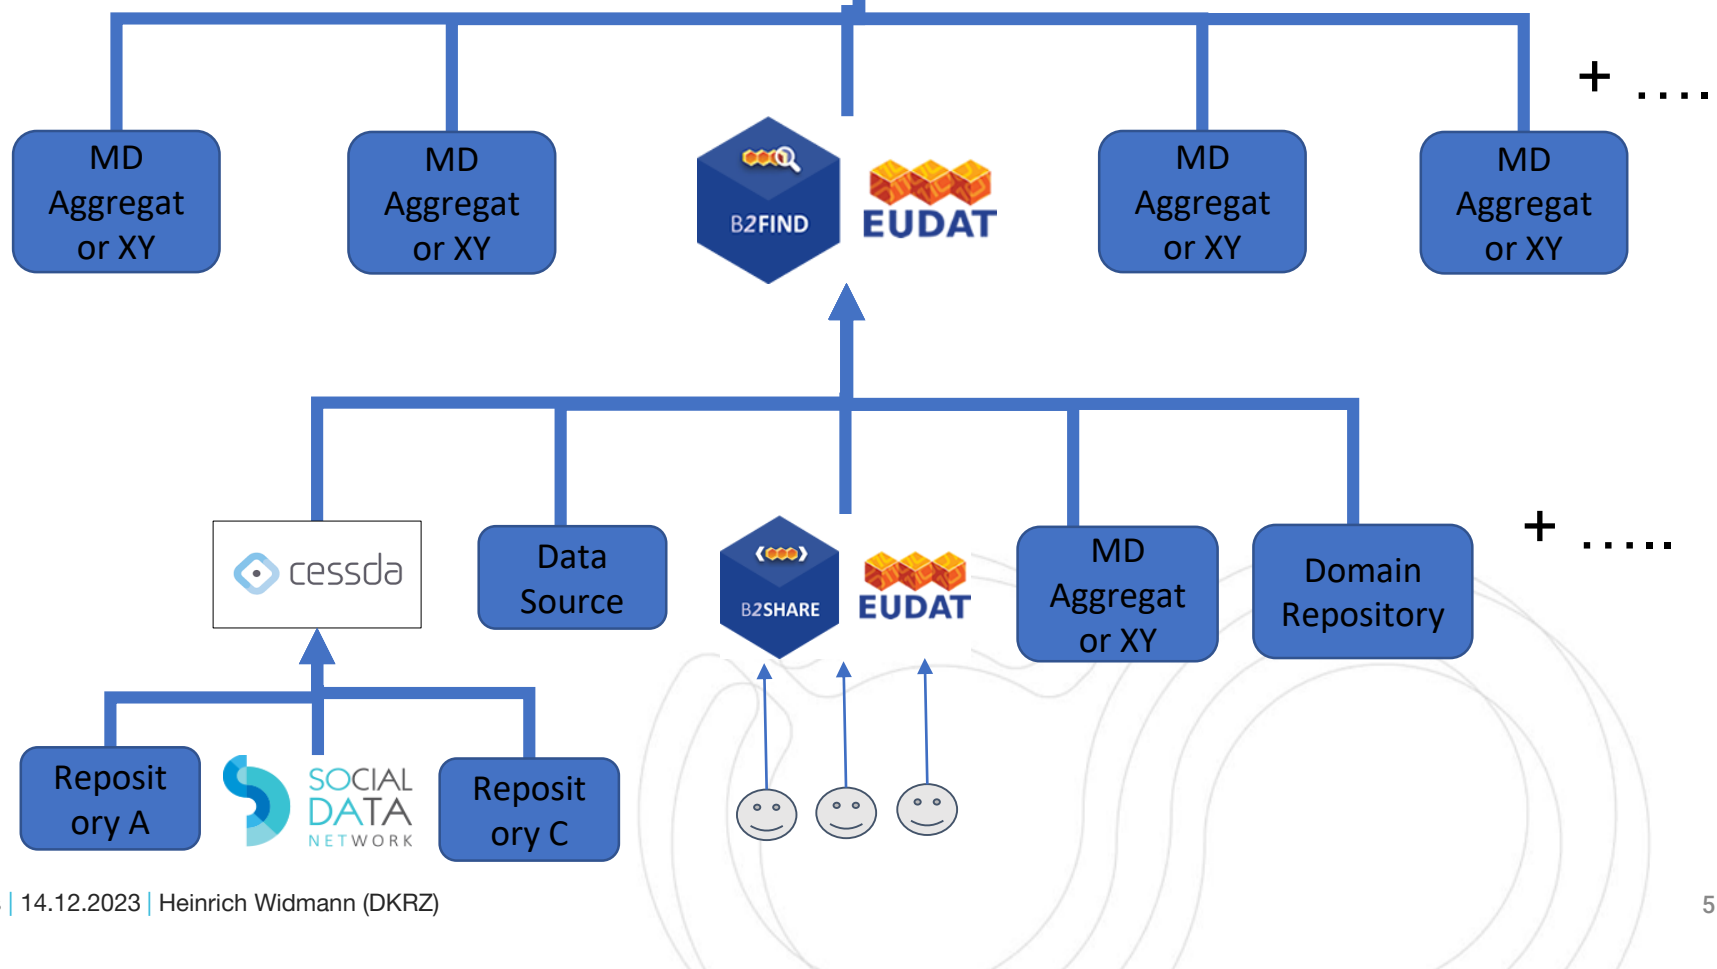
MD Aggregat or XY

MD Aggregat or XY

B2FIND

EUDAT

MD Aggregat or XY

MD Aggregat or XY

+ ....

cessda

Data Source

B2SHARE

EUDAT

MD Aggregat or XY

Domain Repository

+ .....

Reposit ory A

SOCIAL DATA NETWORK

Reposit ory C

| 14.12.2023 | Heinrich Widmann (DKRZ)

5